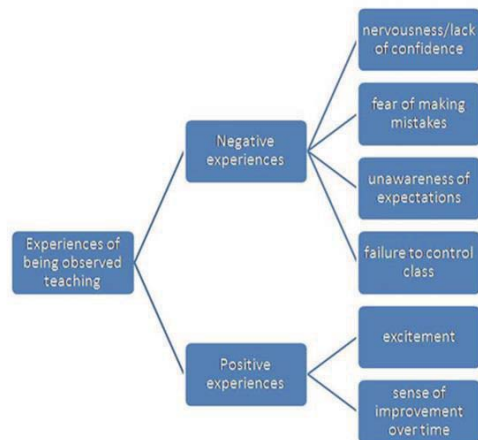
Experiences of being observed teaching

Negative experiences

nervousness/lack of confidence

fear of making mistakes

unawareness of expectations

failure to control class

Positive experiences

excitement

sense of improvement over time